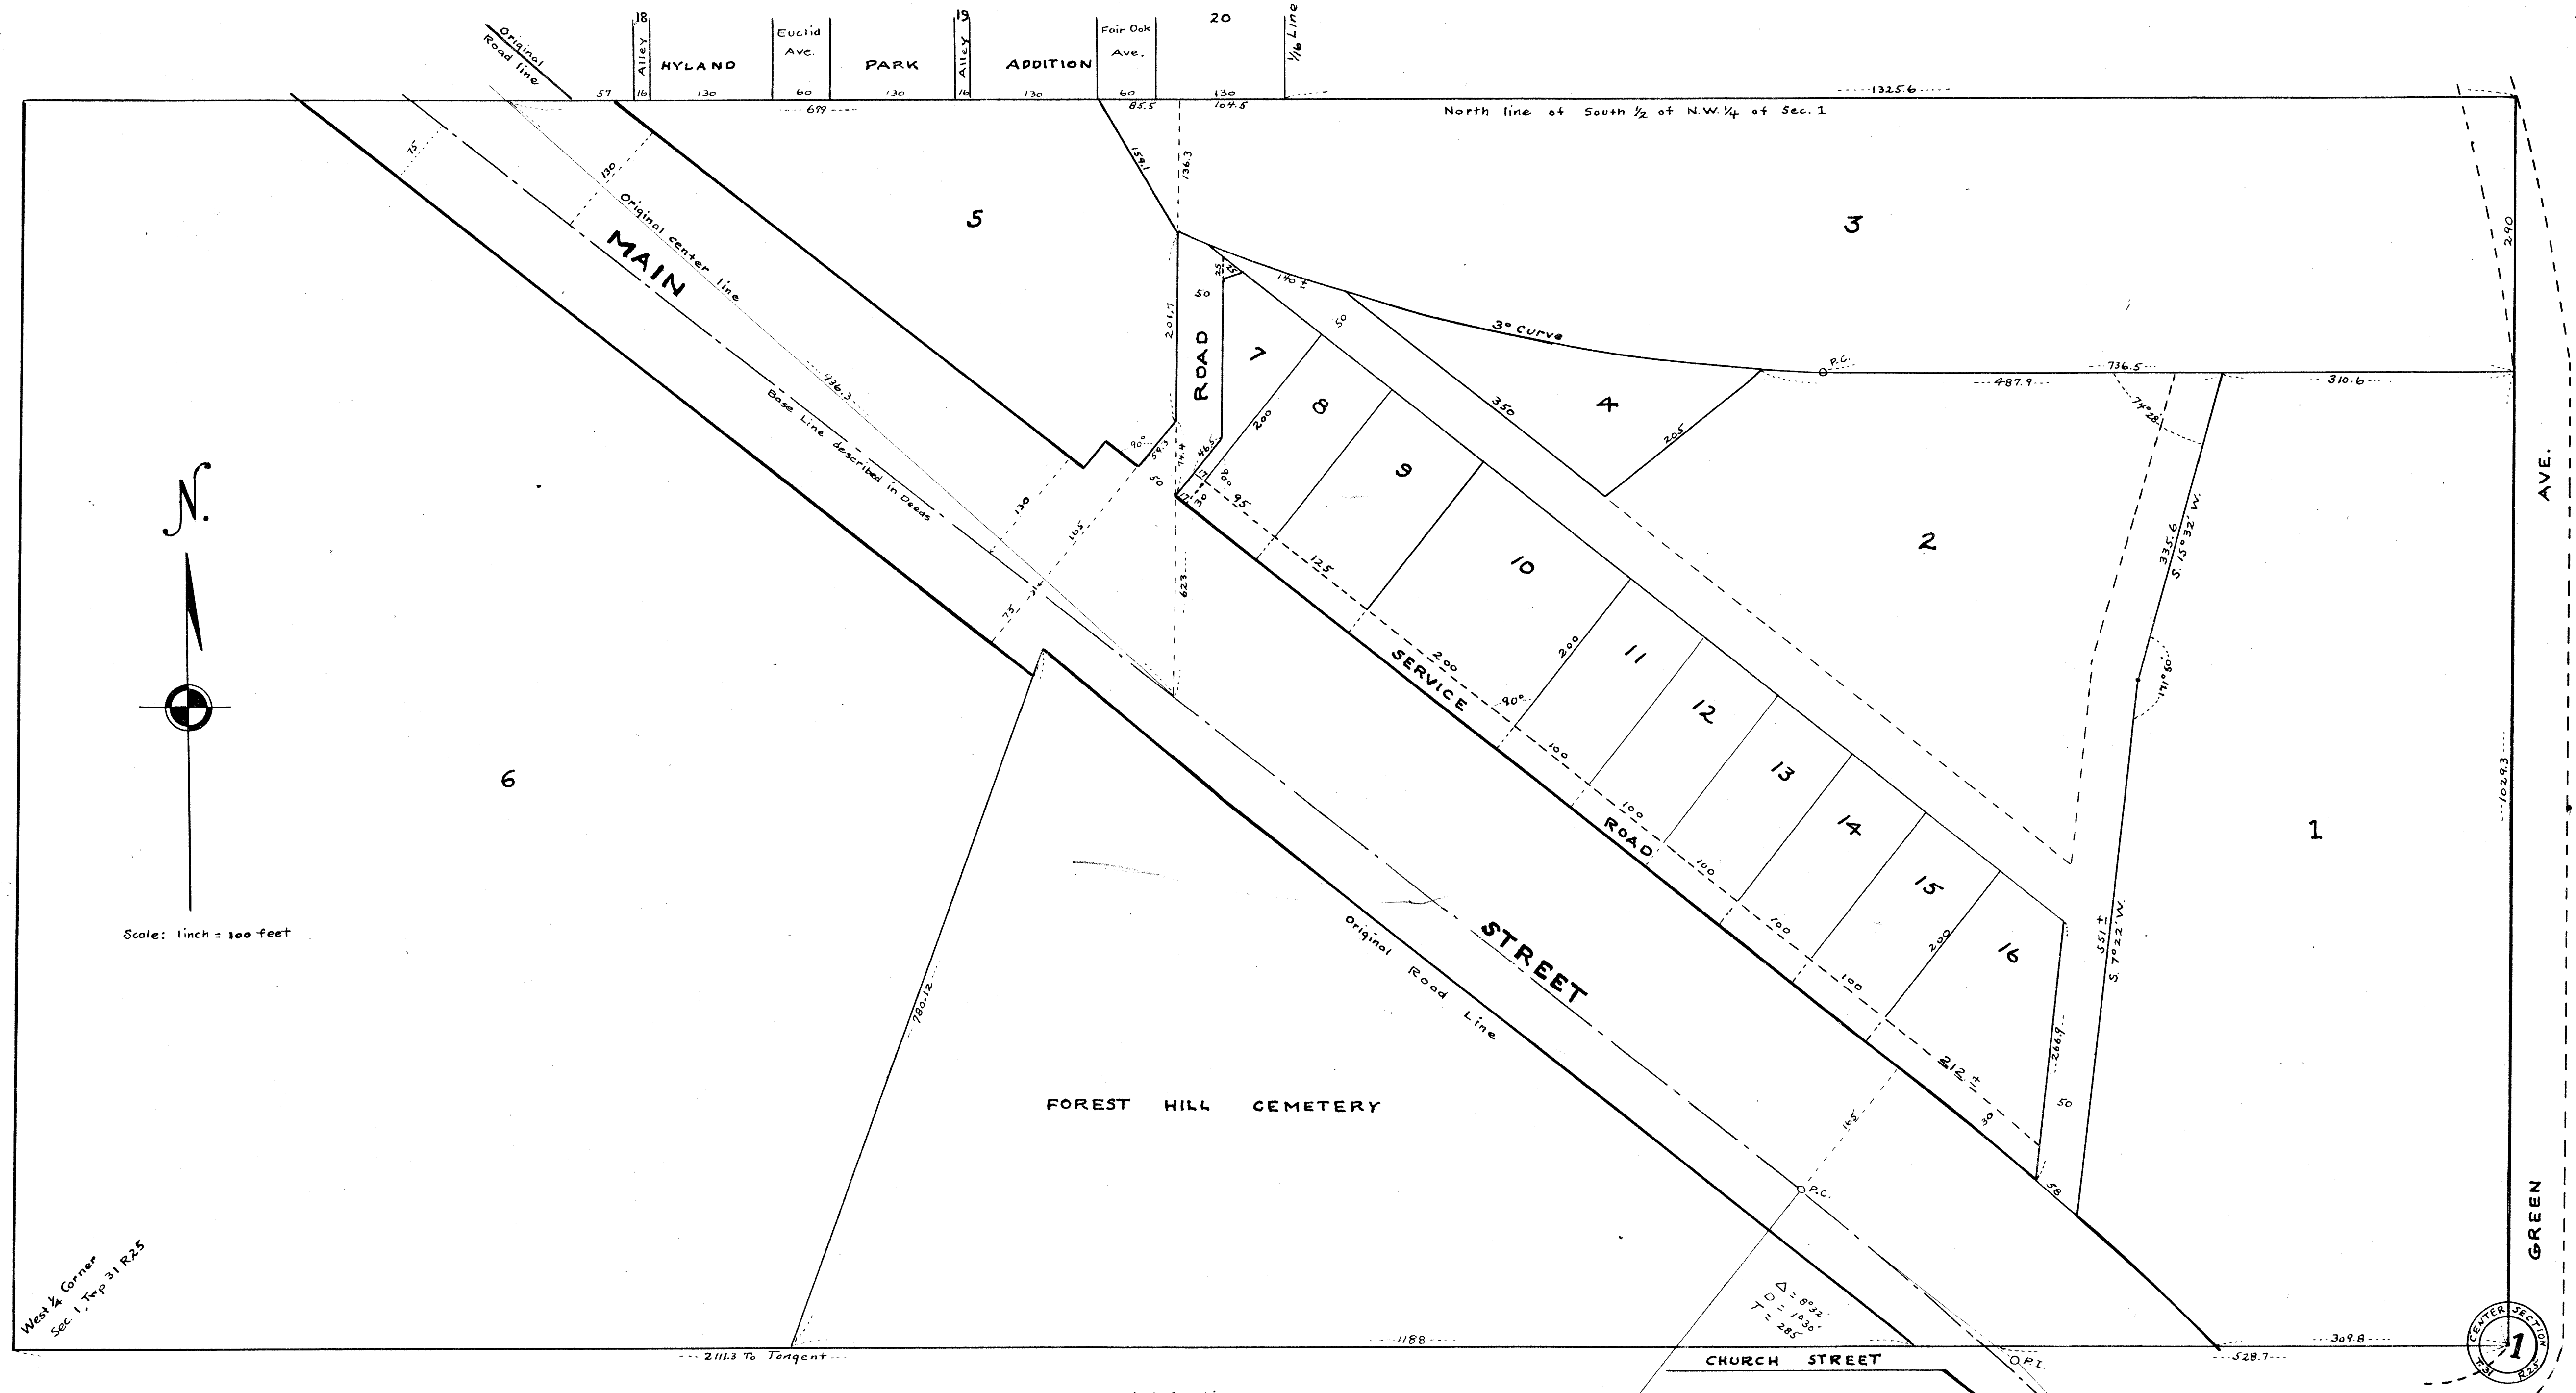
Original Road line

18 Alley HYLAND Euclid Ave. PARK 19 Alley ADDITION Fair Oak Ave. 20 1/16 Line

57 16 130 60 130 16 130 60 130

85.5 104.5

1325.6

699

North line of South 1/2 of N.W. 1/4 of Sec. 1

75

130

Original center line

MAIN

5

159.1

136.3

3

25 25

140 ±

50

201.7

ROAD

50

3° Curve

7

8

350

4

P.C.

487.9

736.5

310.6

74°28'

290

436.3

Base Line described in Deeds

200

9

205

90°

59.3

14.4

46.5

17 30

100

95

50

130

165

10

2

335.6 S. 15° 32' W.

AVE.

623

125

N.

75

200

11

SERVICE

90°

12

171°50'

1029.3

6

100

13

1

100

ROAD

14

100

15

Scale: 1inch = 100 feet

Original Road Line

STREET

100

200

16

551 ± S. 7° 22' W.

100

780.12

212 ±

266.9

FOREST HILL CEMETERY

50

168

30

58

P.C.

GREEN

West 1/4 Corner Sec. 1, Twp 31 R25

Δ = 8°32'
D = 1°30'
T = 285

2111.3 To Tangent

1188

CHURCH STREET

P.I.

528.7

309.8

CENTER SECTION 1 T31 R25